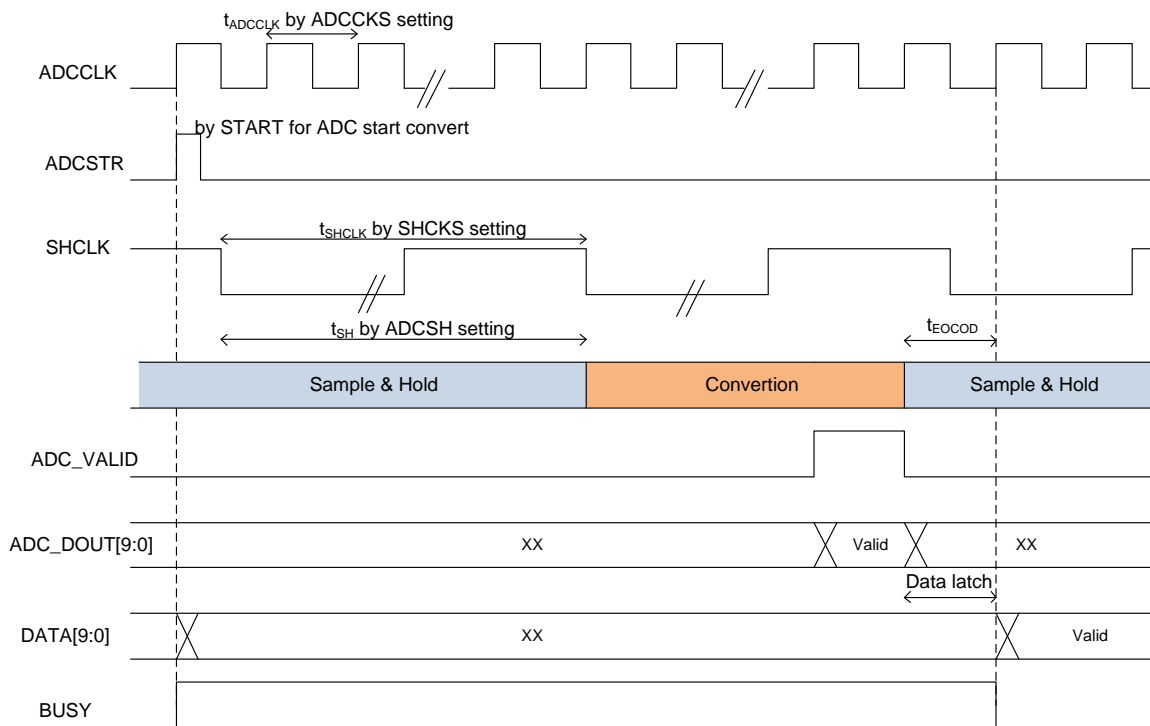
$t_{ADCCLK}$ by ADCCKS setting

ADCCLK

by START for ADC start convert

ADCSTR

$t_{SHCLK}$ by SHCKS setting

SHCLK

$t_{SH}$ by ADCSH setting

$t_{EOCOD}$

Sample & Hold

Convertion

Sample & Hold

ADC_VALID

ADC_DOUT[9:0]

XX

Valid

XX

Data latch

DATA[9:0]

XX

Valid

BUSY